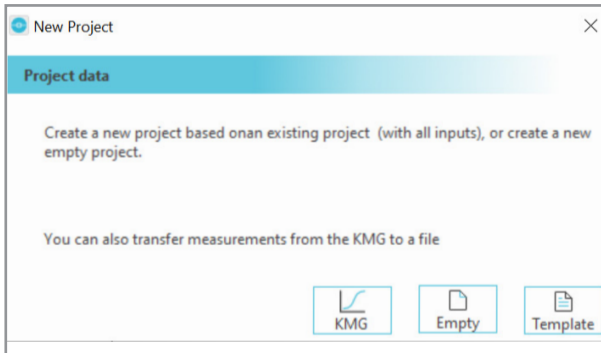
New Project

×

Project data

Create a new project based onan existing project (with all inputs), or create a new empty project.

You can also transfer measurements from the KMG to a file

KMG

Empty

Template